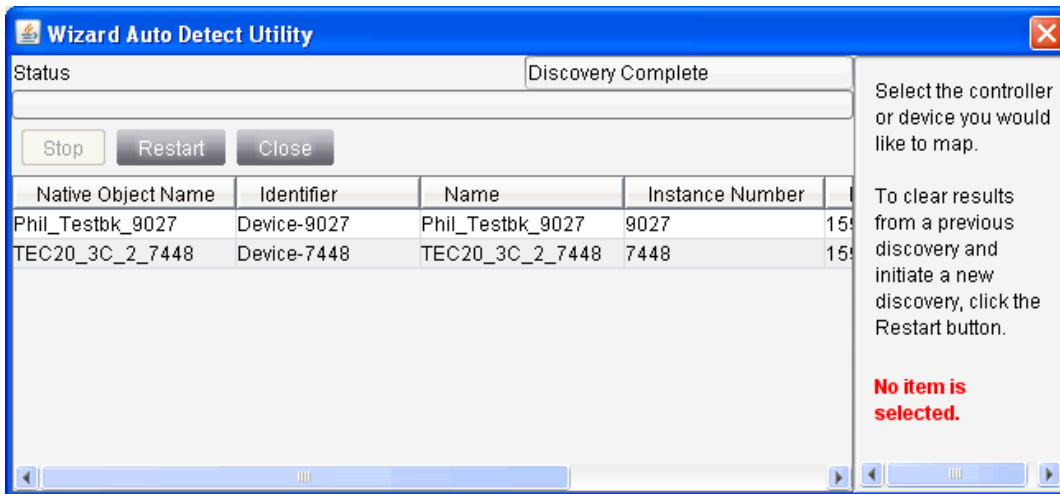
Wizard Auto Detect Utility

Status | Discovery Complete

Stop Restart Close

| Native Object Name | Identifier | Name | Instance Number | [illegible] |
|---|---|---|---|---|
| Phil_Testbk_9027 | Device-9027 | Phil_Testbk_9027 | 9027 | 15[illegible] |
| TEC20_3C_2_7448 | Device-7448 | TEC20_3C_2_7448 | 7448 | 15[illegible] |

Select the controller or device you would like to map.

To clear results from a previous discovery and initiate a new discovery, click the Restart button.

No item is selected.